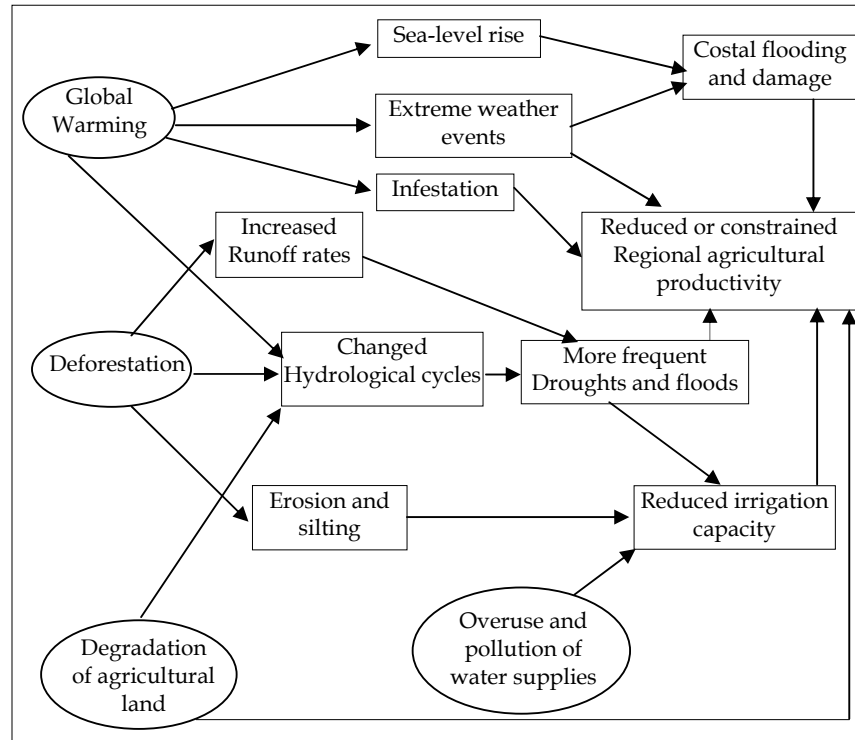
Global Warming

Sea-level rise

Costal flooding and damage

Extreme weather events

Infestation

Increased Runoff rates

Reduced or constrained Regional agricultural productivity

Deforestation

Changed Hydrological cycles

More frequent Droughts and floods

Erosion and silting

Reduced irrigation capacity

Overuse and pollution of water supplies

Degradation of agricultural land